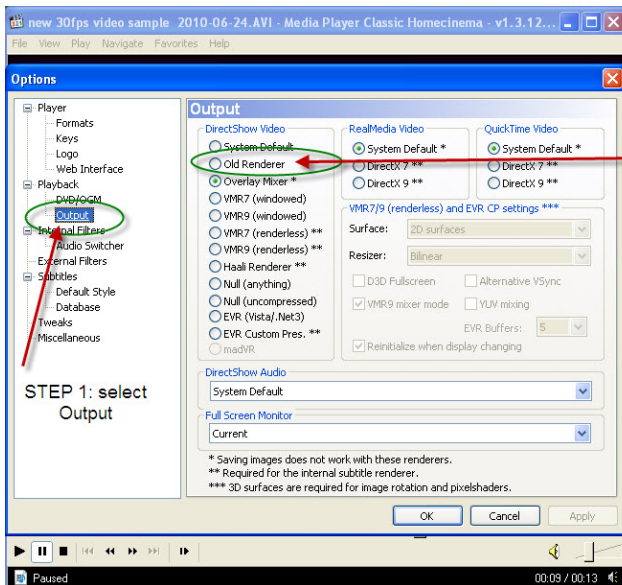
new 30fps video sample 2010-06-24.AVI - Media Player Classic Homecinema - v1.3.12...
File View Play Navigate Favorites Help

Options

Player
Formats
Keys
Logo
Web Interface
Playback
DVD/OGM
Output
Internal Filters
Audio Switcher
External Filters
Subtitles
Default Style
Database
Tweaks
Miscellaneous

STEP 1: select Output

Output

DirectShow Video
System Default
Old Renderer
Overlay Mixer *
VMR7 (windowed)
VMR9 (windowed)
VMR7 (renderless) **
VMR9 (renderless) **
Haali Renderer **
Null (anything)
Null (uncompressed)
EVR (Vista/.Net3)
EVR Custom Pres. **
madVR

RealMedia Video
System Default *
DirectX 7 **
DirectX 9 **

QuickTime Video
System Default *
DirectX 7 **
DirectX 9 **

VMR7/9 (renderless) and EVR CP settings ***
Surface: 2D surfaces
Resizer: Bilinear
D3D Fullscreen
Alternative VSync
VMR9 mixer mode
YUV mixing
EVR Buffers: 5
Reinitialize when display changing

DirectShow Audio
System Default

Full Screen Monitor
Current

* Saving images does not work with these renderers.
** Required for the internal subtitle renderer.
*** 3D surfaces are required for image rotation and pixelshaders.

OK Cancel Apply

Paused
00:09 / 00:13